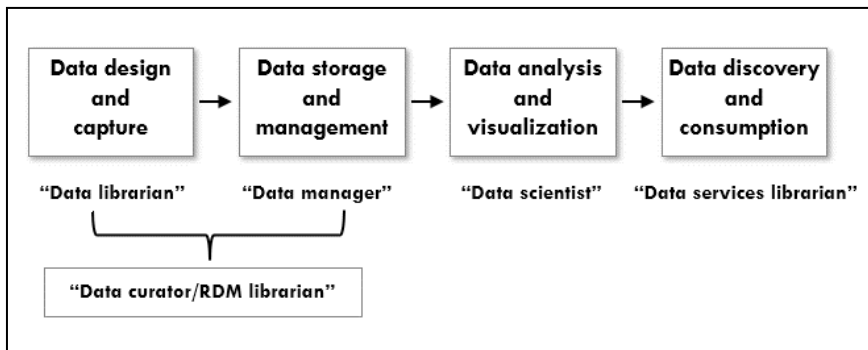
Data design and capture

Data storage and management

Data analysis and visualization

Data discovery and consumption

“Data librarian”

“Data manager”

“Data scientist”

“Data services librarian”

“Data curator/RDM librarian”